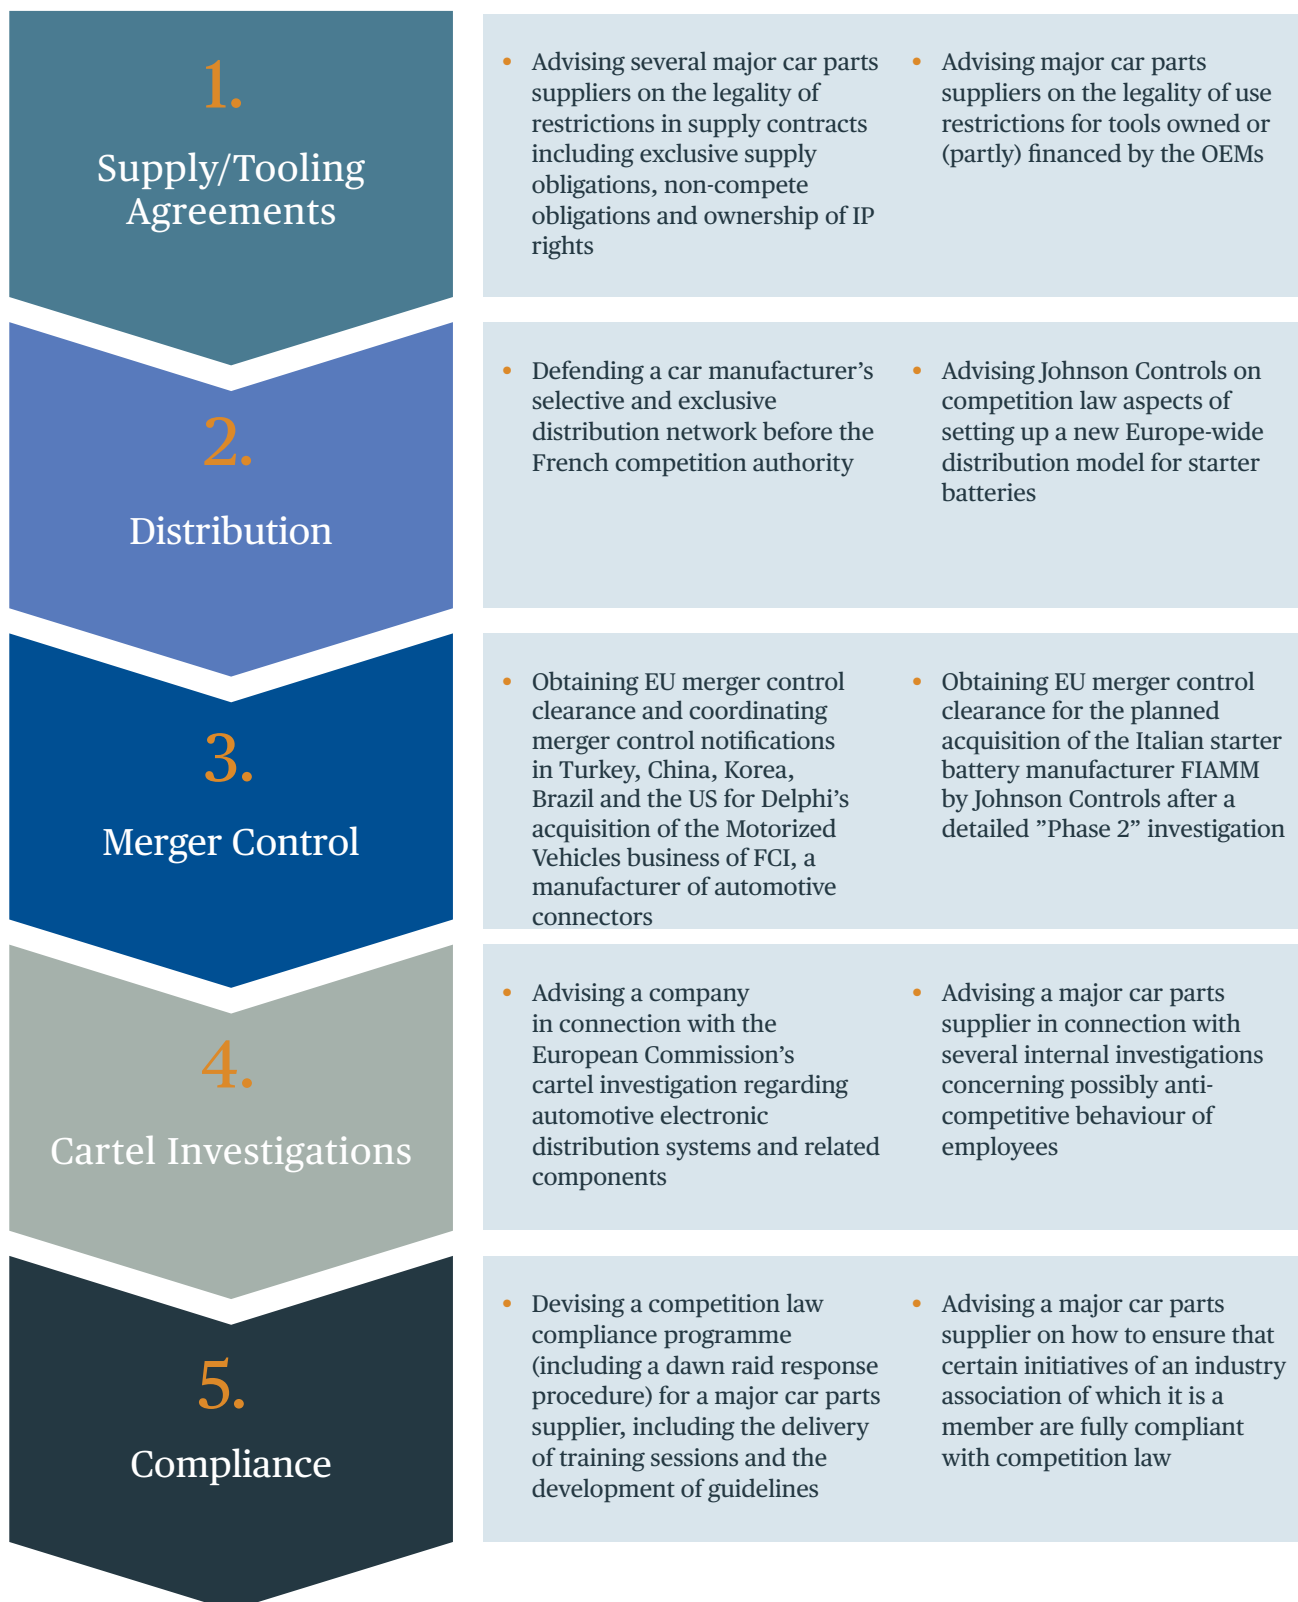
1.

Supply/Tooling Agreements

• Advising several major car parts suppliers on the legality of restrictions in supply contracts including exclusive supply obligations, non-compete obligations and ownership of IP rights

• Advising major car parts suppliers on the legality of use restrictions for tools owned or (partly) financed by the OEMs

2.

Distribution

• Defending a car manufacturer's selective and exclusive distribution network before the French competition authority

• Advising Johnson Controls on competition law aspects of setting up a new Europe-wide distribution model for starter batteries

3.

Merger Control

• Obtaining EU merger control clearance and coordinating merger control notifications in Turkey, China, Korea, Brazil and the US for Delphi's acquisition of the Motorized Vehicles business of FCI, a manufacturer of automotive connectors

• Obtaining EU merger control clearance for the planned acquisition of the Italian starter battery manufacturer FIAMM by Johnson Controls after a detailed "Phase 2" investigation

4.

Cartel Investigations

• Advising a company in connection with the European Commission's cartel investigation regarding automotive electronic distribution systems and related components

• Advising a major car parts supplier in connection with several internal investigations concerning possibly anti-competitive behaviour of employees

5.

Compliance

• Devising a competition law compliance programme (including a dawn raid response procedure) for a major car parts supplier, including the delivery of training sessions and the development of guidelines

• Advising a major car parts supplier on how to ensure that certain initiatives of an industry association of which it is a member are fully compliant with competition law